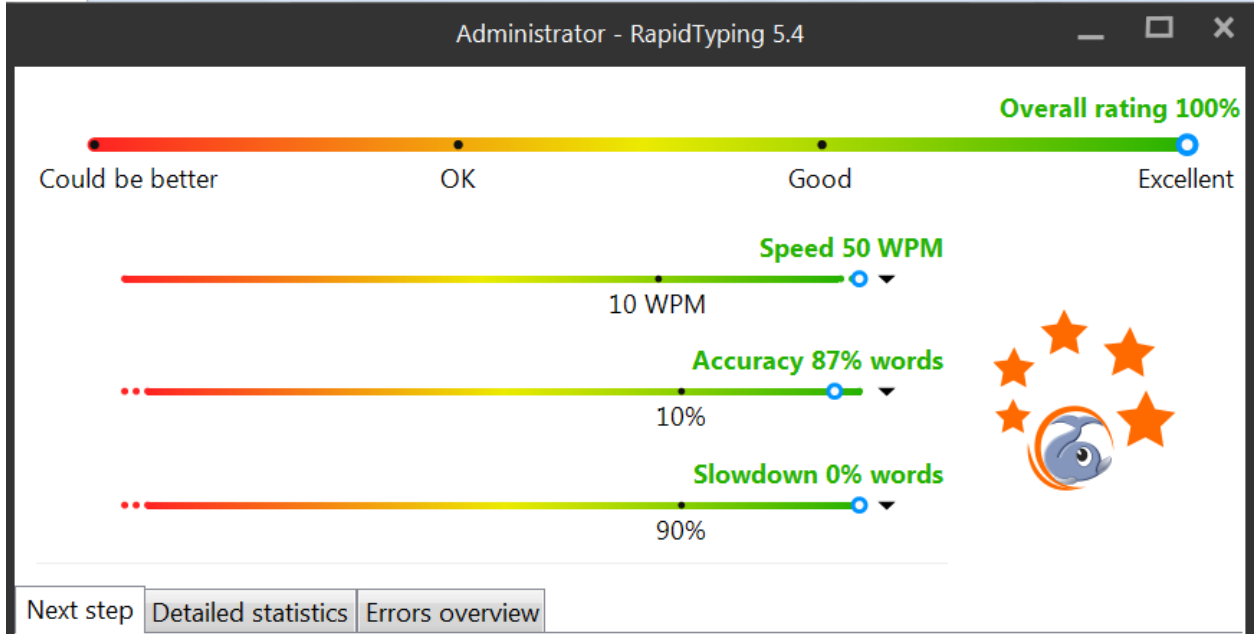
Administrator - RapidTyping 5.4

Overall rating 100%

Could be better
OK
Good
Excellent

Speed 50 WPM
10 WPM

Accuracy 87% words
10%

Slowdown 0% words
90%

Next step
Detailed statistics
Errors overview